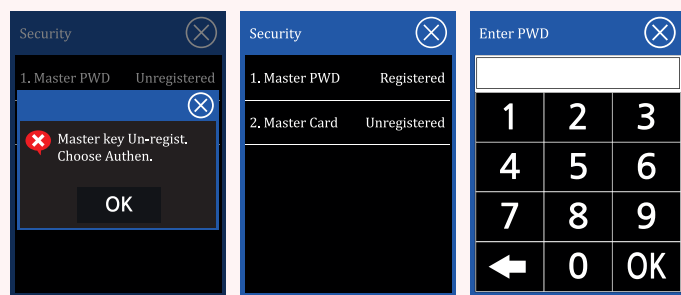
Security

1. Master PWD Unregistered

Master key Un-regist.
Choose Authen.

OK

Security

1. Master PWD Registered

2. Master Card Unregistered

Enter PWD

| 1 | 2 | 3 |
|---|---|---|
| 4 | 5 | 6 |
| 7 | 8 | 9 |
| ← | 0 | OK |